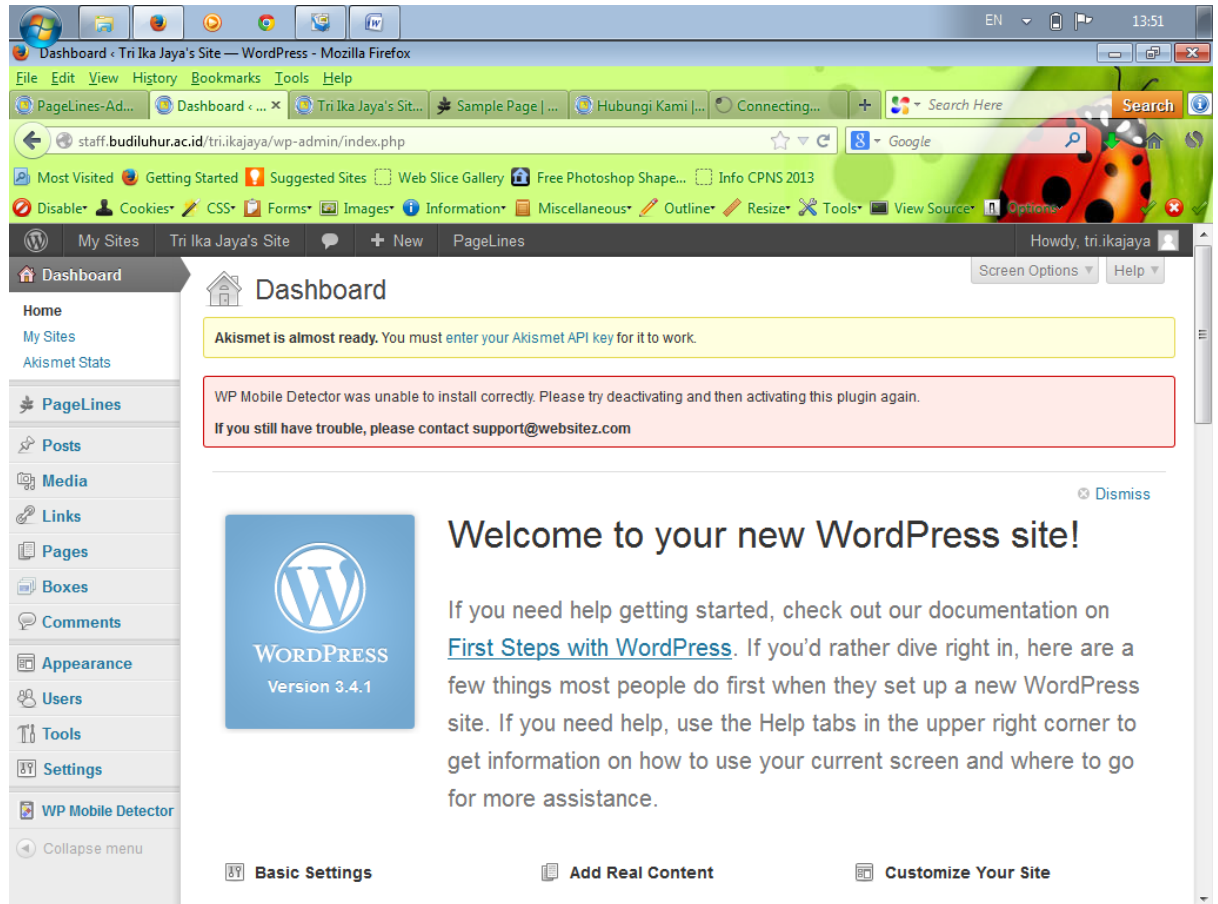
EN 13:51

Dashboard ‹ Tri Ika Jaya's Site — WordPress - Mozilla Firefox

File Edit View History Bookmarks Tools Help

PageLines-Ad... Dashboard ‹ ... × Tri Ika Jaya's Sit... Sample Page | ... Hubungi Kami |... Connecting... + Search Here Search

staff.budiluhur.ac.id/tri.ikajaya/wp-admin/index.php Google

Most Visited Getting Started Suggested Sites Web Slice Gallery Free Photoshop Shape... Info CPNS 2013

Disable Cookies CSS Forms Images Information Miscellaneous Outline Resize Tools View Source Options

My Sites Tri Ika Jaya's Site + New PageLines Howdy, tri.ikajaya

Dashboard
Home
My Sites
Akismet Stats
PageLines
Posts
Media
Links
Pages
Boxes
Comments
Appearance
Users
Tools
Settings
WP Mobile Detector
Collapse menu

Screen Options Help

Dashboard

Akismet is almost ready. You must enter your Akismet API key for it to work.

WP Mobile Detector was unable to install correctly. Please try deactivating and then activating this plugin again.

If you still have trouble, please contact support@websitez.com

Dismiss

WordPress
Version 3.4.1

Welcome to your new WordPress site!

If you need help getting started, check out our documentation on First Steps with WordPress. If you'd rather dive right in, here are a few things most people do first when they set up a new WordPress site. If you need help, use the Help tabs in the upper right corner to get information on how to use your current screen and where to go for more assistance.

Basic Settings Add Real Content Customize Your Site